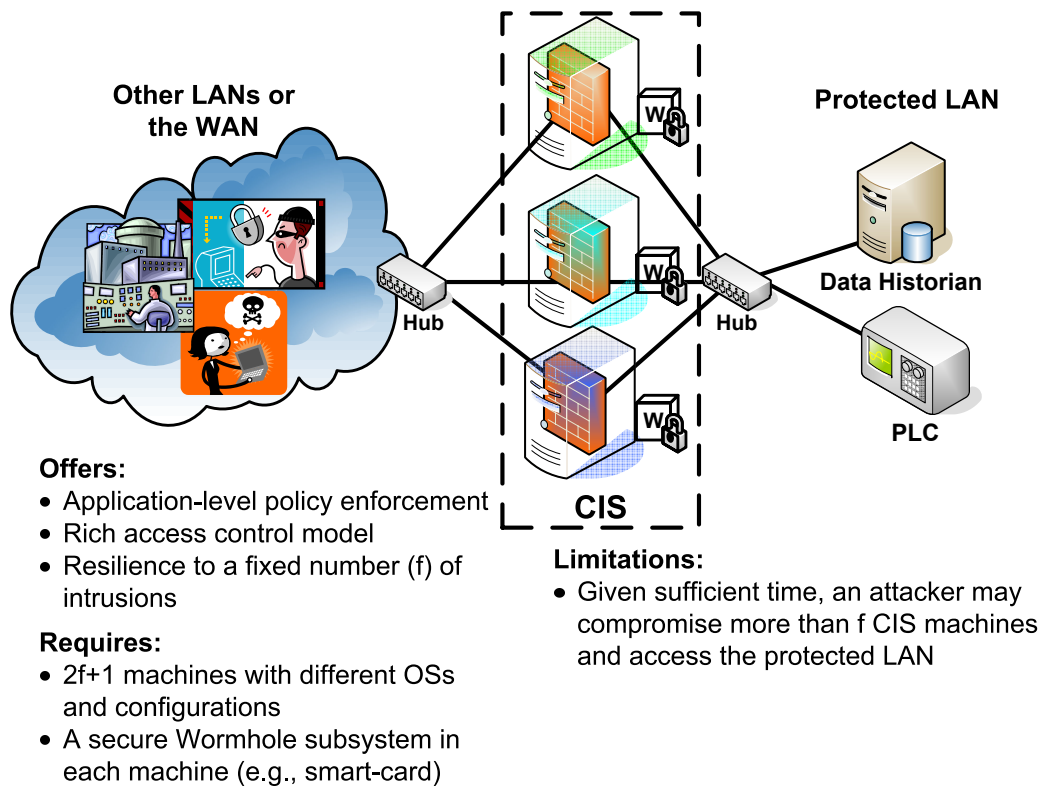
Other LANs or the WAN

Protected LAN

W

W

W

Hub

Hub

Data Historian

PLC

CIS

Offers:
• Application-level policy enforcement
• Rich access control model
• Resilience to a fixed number (f) of intrusions

Requires:
• 2f+1 machines with different OSs and configurations
• A secure Wormhole subsystem in each machine (e.g., smart-card)

Limitations:
• Given sufficient time, an attacker may compromise more than f CIS machines and access the protected LAN